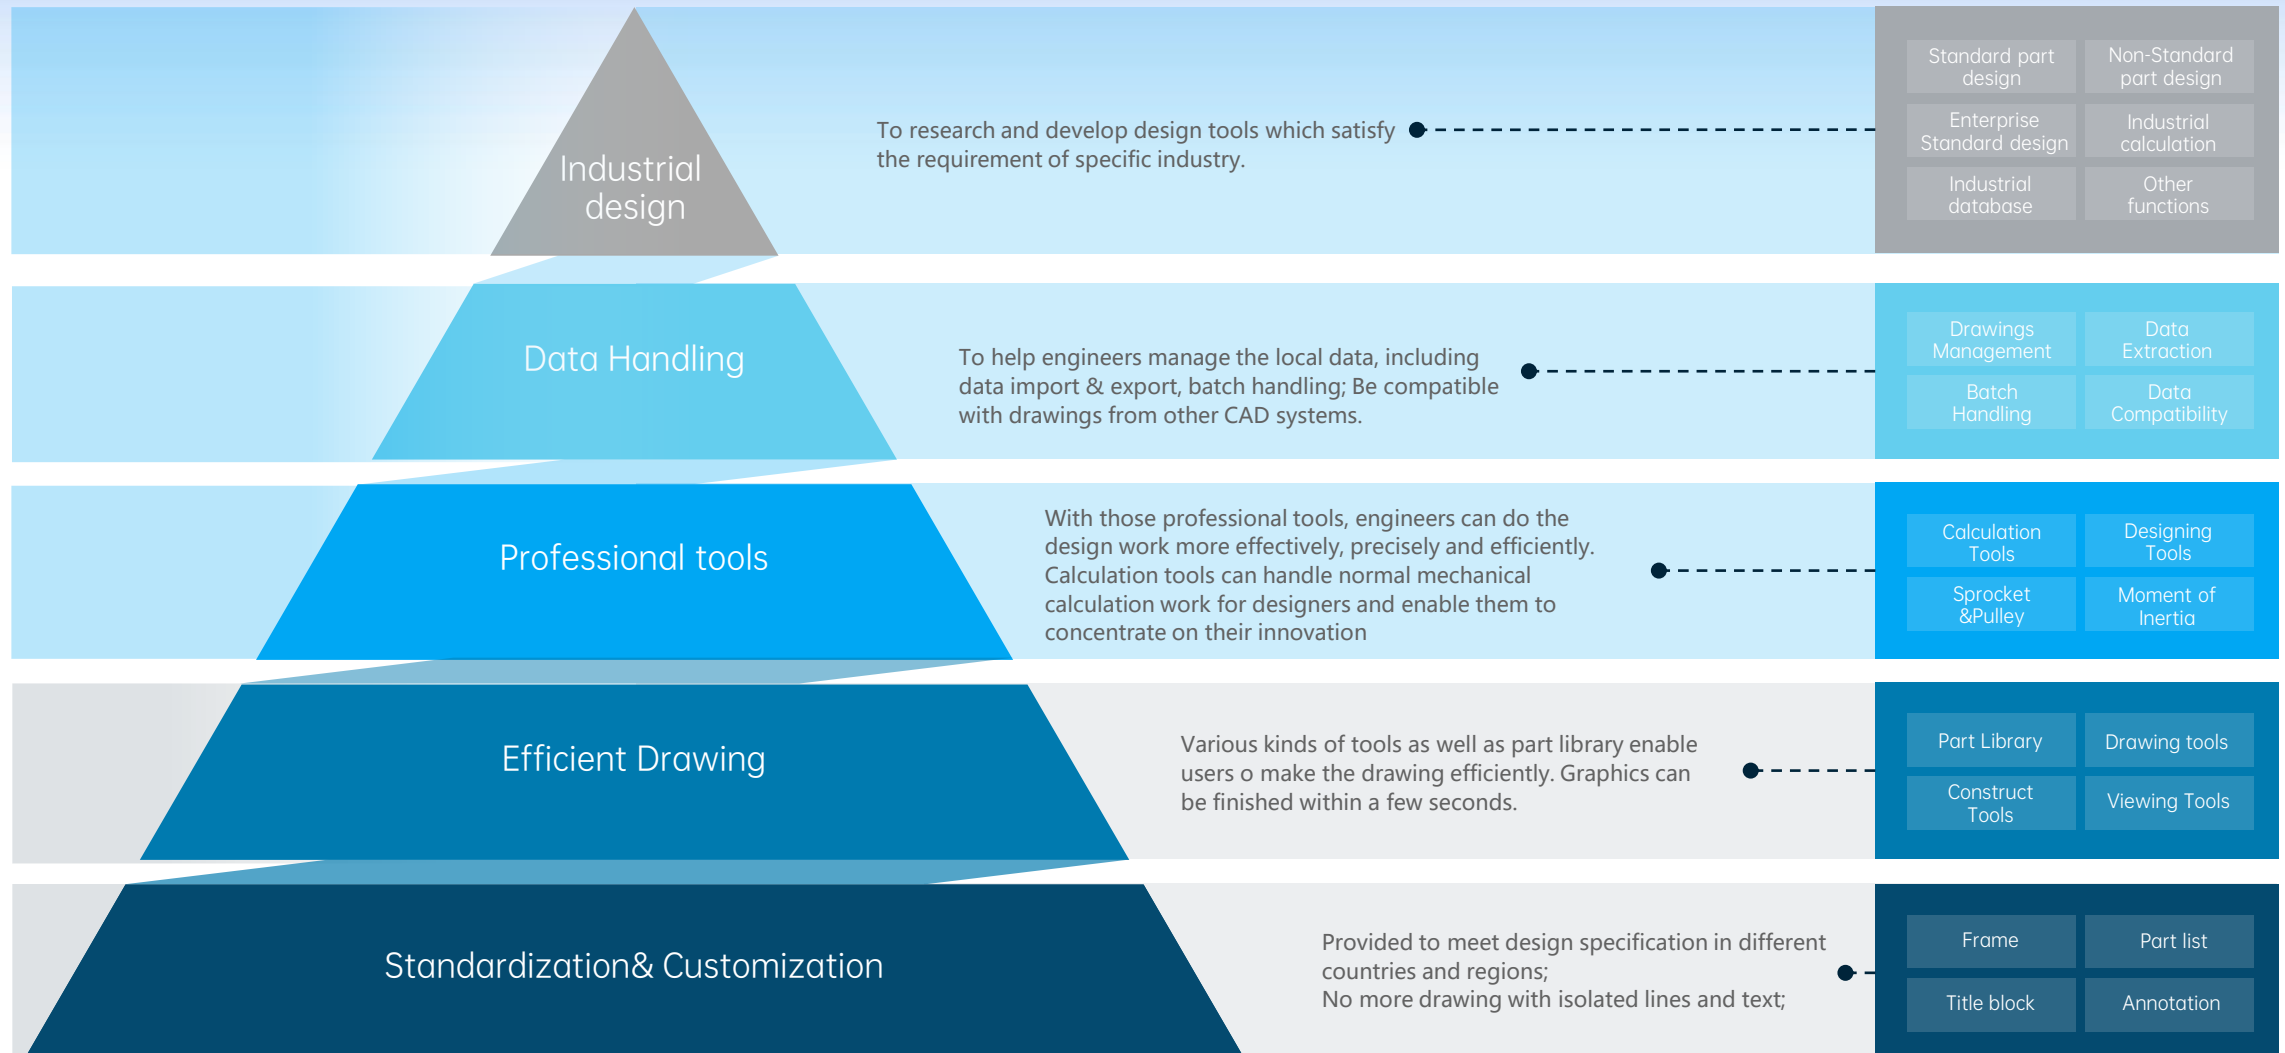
Industrial design

To research and develop design tools which satisfy the requirement of specific industry.

| Standard part design | Non-Standard part design |
|---|---|
| Enterprise Standard design | Industrial calculation |
| Industrial database | Other functions |

Data Handling

To help engineers manage the local data, including data import & export, batch handling; Be compatible with drawings from other CAD systems.

| Drawings Management | Data Extraction |
|---|---|
| Batch Handling | Data Compatibility |

Professional tools

With those professional tools, engineers can do the design work more effectively, precisely and efficiently. Calculation tools can handle normal mechanical calculation work for designers and enable them to concentrate on their innovation

| Calculation Tools | Designing Tools |
|---|---|
| Sprocket &Pulley | Moment of Inertia |

Efficient Drawing

Various kinds of tools as well as part library enable users o make the drawing efficiently. Graphics can be finished within a few seconds.

| Part Library | Drawing tools |
|---|---|
| Construct Tools | Viewing Tools |

Standardization& Customization

Provided to meet design specification in different countries and regions;
No more drawing with isolated lines and text;

| Frame | Part list |
|---|---|
| Title block | Annotation |